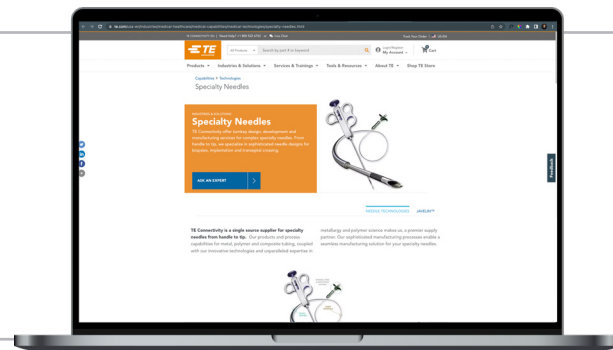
te.com/usa-en/industries/medical-healthcare/medical-capabilities/medical-technologies/specialty-needles.html

TE Connectivity

All Products

Search by part # or keyword

Login/Register
My Account

Cart

Products

Industries & Solutions

Services & Trainings

Tools & Resources

About TE

Shop TE Store

Capabilities • Technologies

Specialty Needles

Specialty Needles

TE Connectivity offer turnkey design, development and manufacturing services for complex specialty needles. From handle to tip, we specialize in sophisticated needle designs for biopsies, implantation and transseptal crossing.

ASK AN EXPERT

NEEDLE TECHNOLOGIES

JAVELIN™

TE Connectivity is a single source supplier for specialty needles from handle to tip. Our products and process capabilities for metal, polymer and composite tubing, coupled with our innovative technologies and unparalleled expertise in

metallurgy and polymer science makes us, a premier supply partner. Our sophisticated manufacturing processes enable a seamless manufacturing solution for your specialty needles.

Feedback